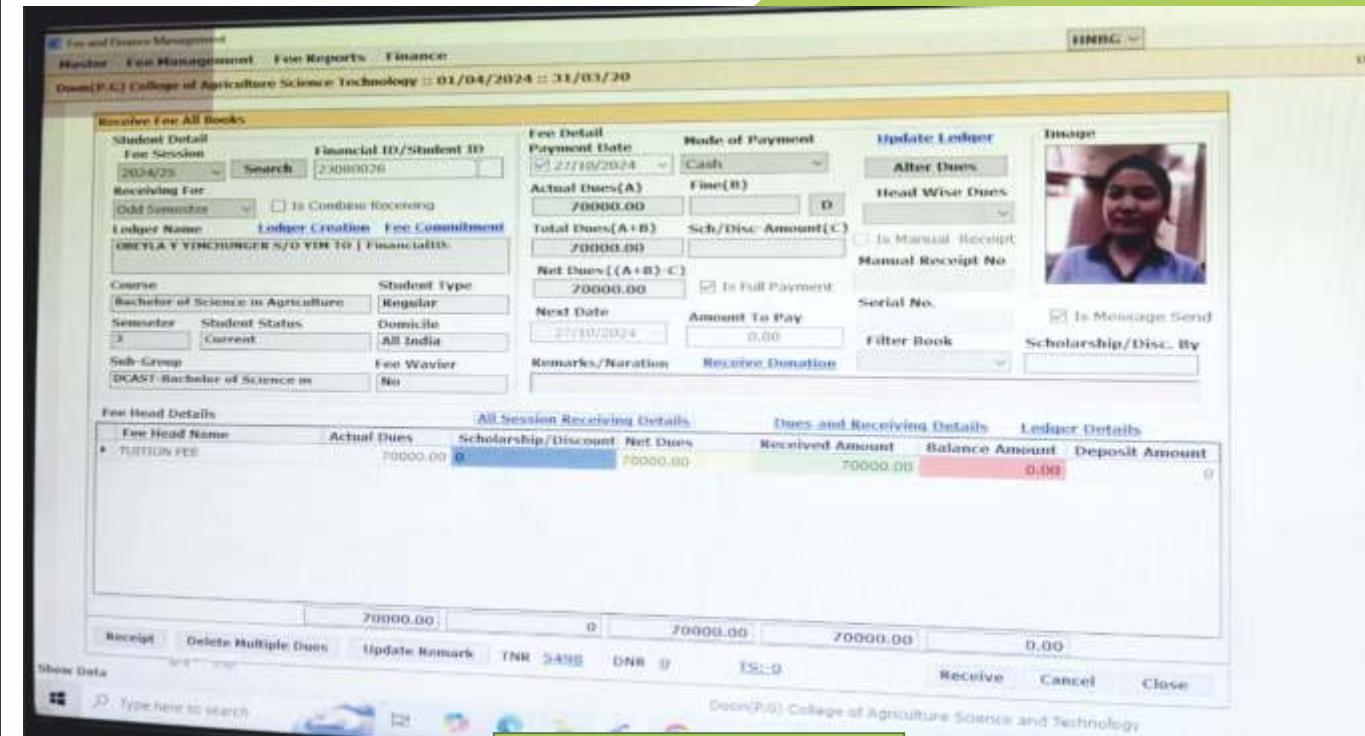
Fee and Finance Management

HNBG

Master Fee Management Fee Reports Finance

Doon(P.G) College of Agriculture Science Technology :: 01/04/2024 :: 31/03/20

Receive Fee All Books

Student Detail
Fee Session
2024/25
Search
Financial ID/Student ID
23080026
Receiving For
Odd Semester
Is Combine Receiving
Ledger Name
Ledger Creation
Fee Commitment
OBEYLA Y YIMCHUNGER S/O YIM TO | FinancialID:
Course
Bachelor of Science in Agriculture
Student Type
Regular
Semester
3
Student Status
Current
Domicile
All India
Sub-Group
DCAST-Bachelor of Science in
Fee Wavier
No

Fee Detail
Payment Date
27/10/2024
Mode of Payment
Cash
Actual Dues(A)
70000.00
Fine(B)
D
Total Dues(A+B)
70000.00
Sch/Disc-Amount(C)
Net Dues[(A+B)-C]
70000.00
Is Full Payment
Next Date
27/10/2024
Amount To Pay
0.00
Remarks/Naration
Receive Donation

Update Ledger
Alter Dues
Head Wise Dues
Is Manual Receipt
Manual Receipt No
Serial No.
Filter Book

Image
Is Message Send
Scholarship/Disc. By

Fee Head Details
All Session Receiving Details
Dues and Receiving Details
Ledger Details

| Fee Head Name | Actual Dues | Scholarship/Discount | Net Dues | Received Amount | Balance Amount | Deposit Amount |
|---|---|---|---|---|---|---|
| TUITION FEE | 70000.00 | 0 | 70000.00 | 70000.00 | 0.00 | 0 |

70000.00 0 70000.00 70000.00 0.00

Receipt Delete Multiple Dues Update Remark TNR 5498 DNR 0 TS:-0 Receive Cancel Close

Show Data

Type here to search

Doon(P.G) College of Agriculture Science and Technology